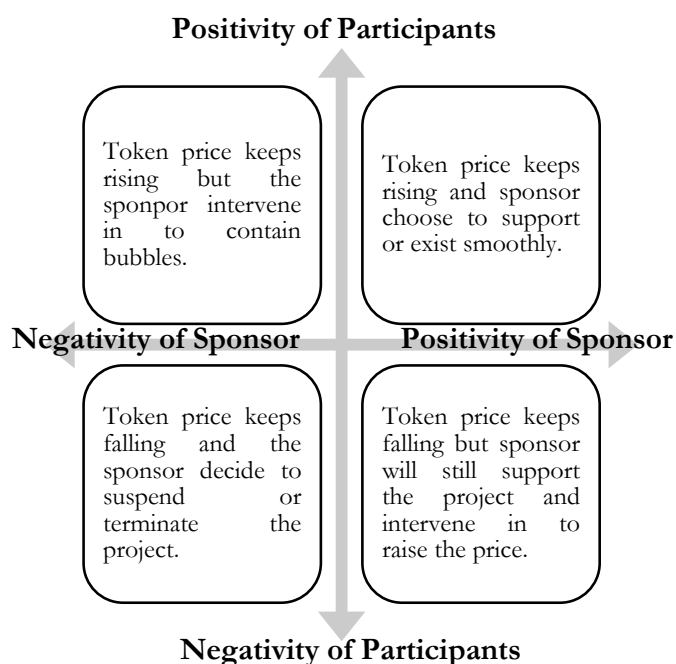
Positivity of Participants

Token price keeps rising but the sponpor intervene in to contain bubbles.

Token price keeps rising and sponsor choose to support or exist smoothly.

Negativity of Sponsor

Positivity of Sponsor

Token price keeps falling and the sponsor decide to suspend or terminate the project.

Token price keeps falling but sponsor will still support the project and intervene in to raise the price.

Negativity of Participants